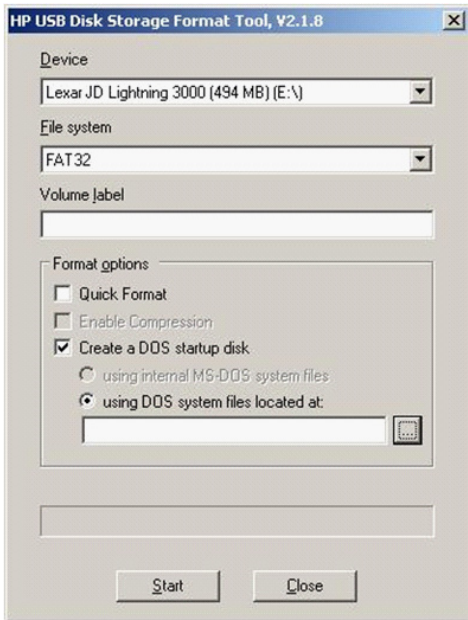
HP USB Disk Storage Format Tool, V2.1.8

Device

Lexar JD Lightning 3000 (494 MB) (E:\)

File system

FAT32

Volume label

Format options

Quick Format

Enable Compression

Create a DOS startup disk

using internal MS-DOS system files

using DOS system files located at:

...

Start

Close